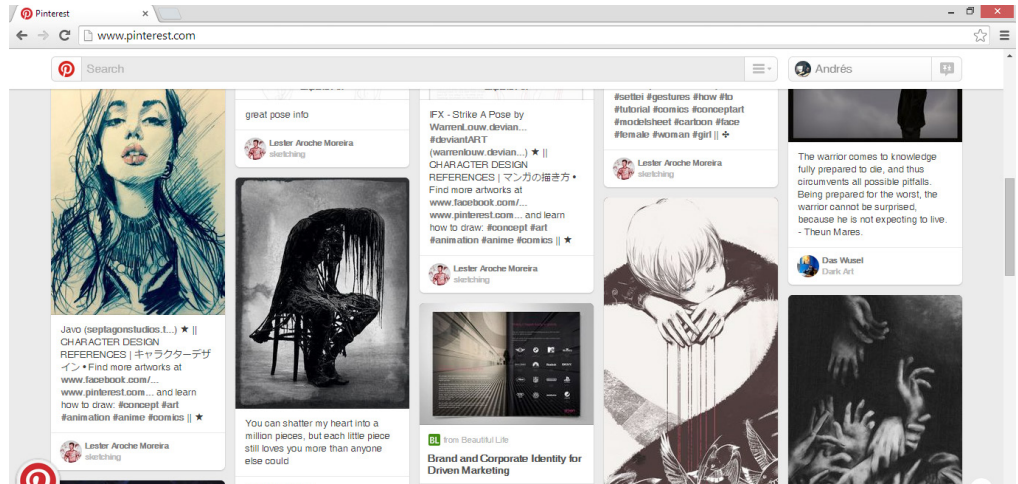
Pinterest

www.pinterest.com

Search

Andrés

Javo (septagonstudios.t...) ★ || CHARACTER DESIGN REFERENCES | キャラクターデザイン • Find more artworks at www.facebook.com/... www.pinterest.com... and learn how to draw: #concept #art #animation #anime #comics || ★

Lester Aroche Moreira
sketching

great pose info

Lester Aroche Moreira
sketching

You can shatter my heart into a million pieces, but each little piece still loves you more than anyone else could

IFX - Strike A Pose by WarrenLouw.devian... #deviantART (warrenlouw.devian...) ★ || CHARACTER DESIGN REFERENCES | マンガの描き方 • Find more artworks at www.facebook.com/... www.pinterest.com... and learn how to draw: #concept #art #animation #anime #comics || ★

Lester Aroche Moreira
sketching

BL from Beautiful Life

Brand and Corporate Identity for Driven Marketing

#settei #gestures #how #to #tutorial #comics #conceptart #modelsheet #cartoon #face #female #woman #girl || ✣

Lester Aroche Moreira
sketching

The warrior comes to knowledge fully prepared to die, and thus circumvents all possible pitfalls. Being prepared for the worst, the warrior cannot be surprised, because he is not expecting to live. - Theun Mares.

Das Wusel
Dark Art